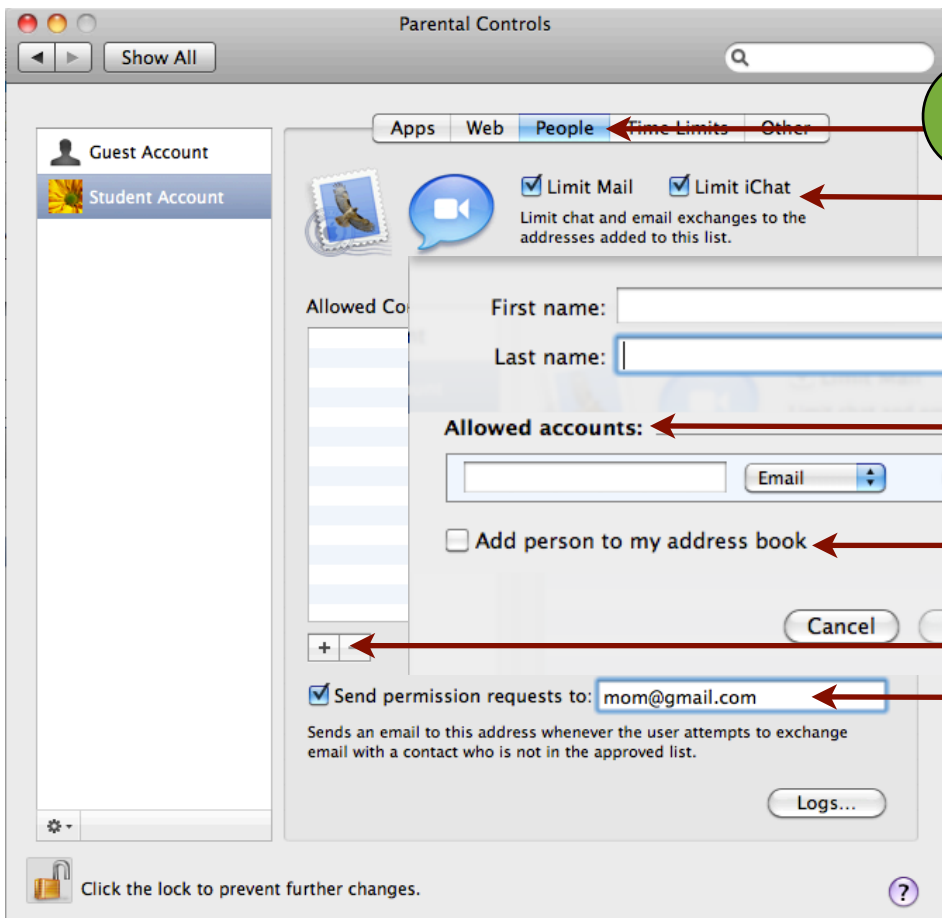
Parental Controls

Show All

Guest Account

Student Account

Apps Web People Time Limits Other

Limit Mail Limit iChat

Limit chat and email exchanges to the addresses added to this list.

Allowed Co

First name:

Last name:

Allowed accounts:

Email

Add person to my address book

Cancel

+

Send permission requests to: mom@gmail.com

Sends an email to this address whenever the user attempts to exchange email with a contact who is not in the approved list.

Logs...

Click the lock to prevent further changes.

?